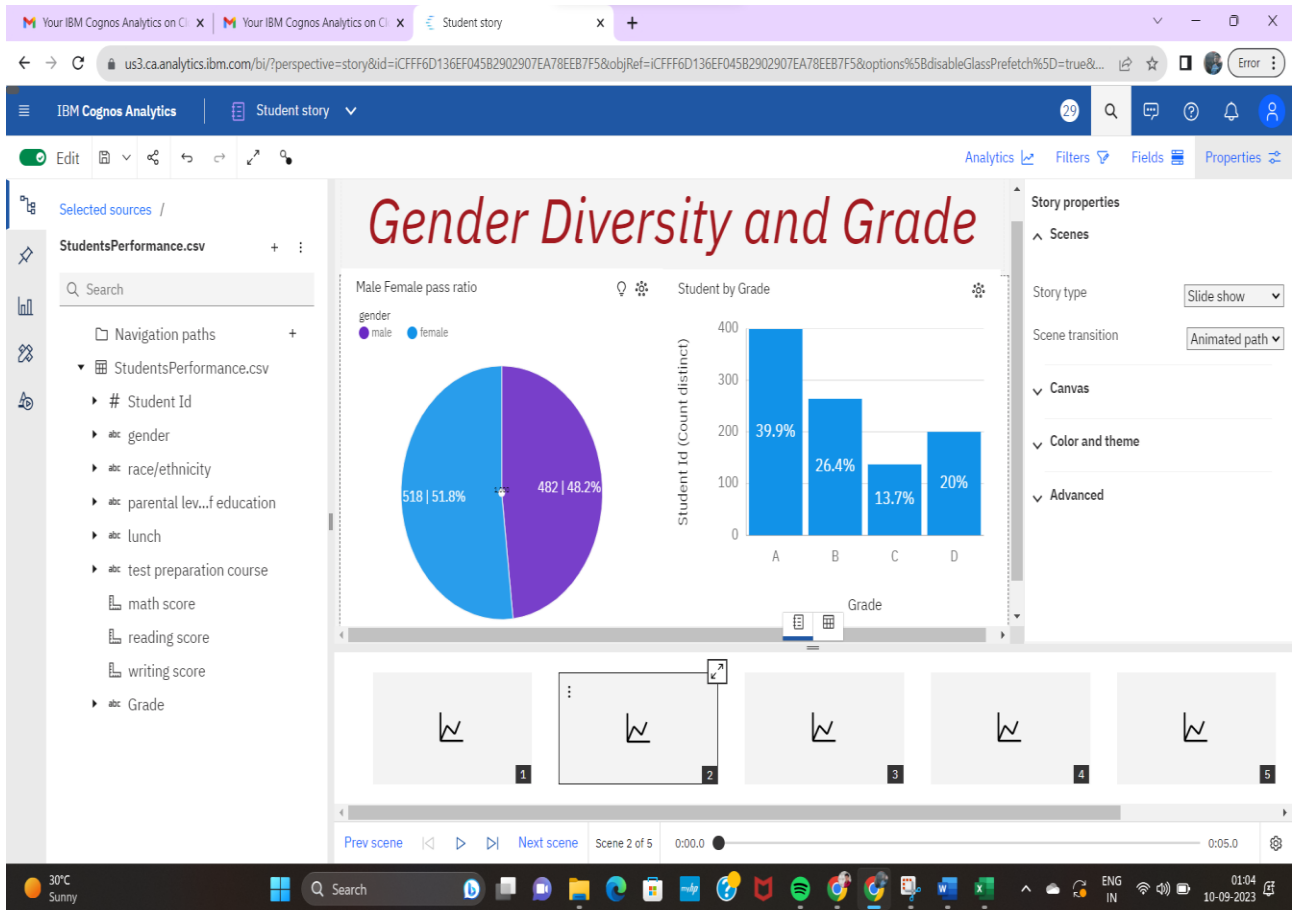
Your IBM Cognos Analytics on Cl ×
Your IBM Cognos Analytics on Cl ×
Student story ×
+

us3.ca.analytics.ibm.com/bi/?perspective=story&id=iCFFF6D136EF045B2902907EA78EEB7F5&objRef=iCFFF6D136EF045B2902907EA78EEB7F5&options%5BdisableGlassPrefetch%5D=true&...

Error

IBM Cognos Analytics
Student story

29

Edit

Analytics
Filters
Fields
Properties

Selected sources /
StudentsPerformance.csv
Search
Navigation paths
StudentsPerformance.csv
Student Id
gender
race/ethnicity
parental lev...f education
lunch
test preparation course
math score
reading score
writing score
Grade

Gender Diversity and Grade

Male Female pass ratio
gender
male
female
518 | 51.8%
482 | 48.2%

Student by Grade
Student Id (Count distinct)
400
300
200
100
0
39.9%
26.4%
13.7%
20%
A
B
C
D
Grade

Story properties
Scenes
Story type
Slide show
Scene transition
Animated path
Canvas
Color and theme
Advanced

1
2
3
4
5

Prev scene
Next scene
Scene 2 of 5
0:00.0
0:05.0

30°C
Sunny
Search
ENG
IN
01:04
10-09-2023